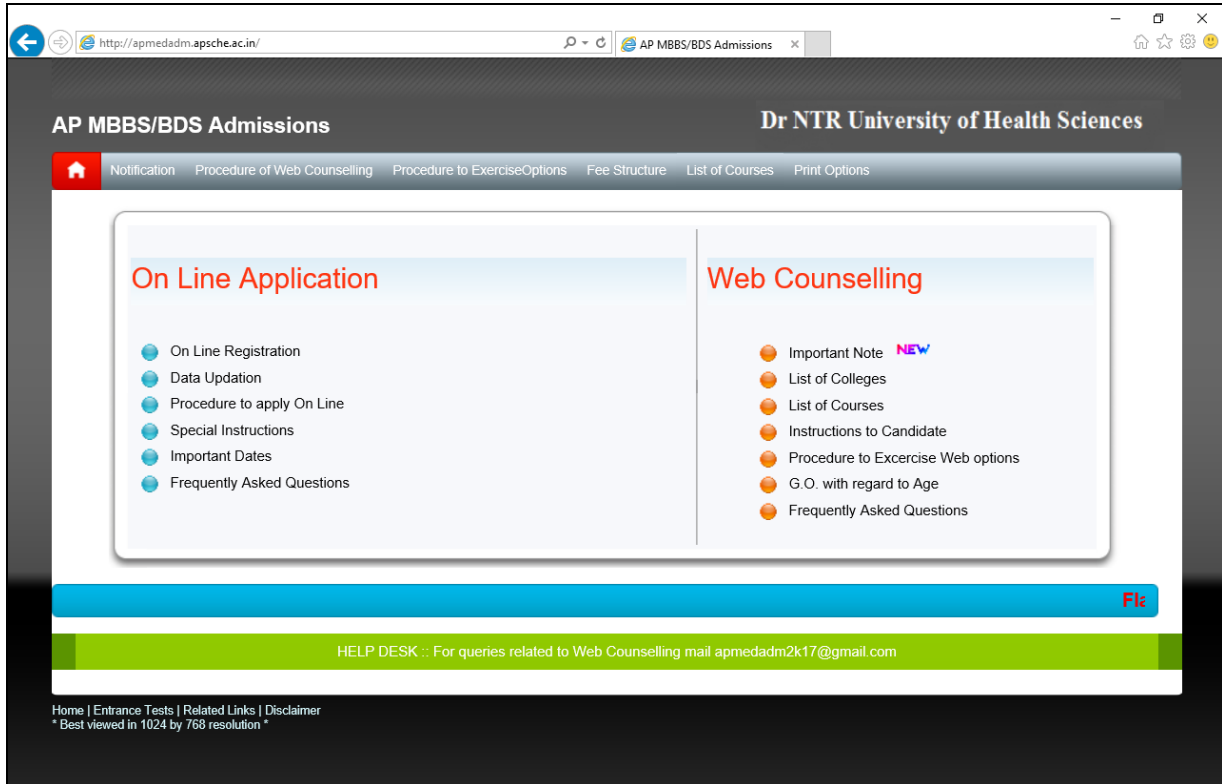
http://apmedadm.apsche.ac.in/

AP MBBS/BDS Admissions ×

AP MBBS/BDS Admissions

Dr NTR University of Health Sciences

Notification Procedure of Web Counselling Procedure to ExerciseOptions Fee Structure List of Courses Print Options

On Line Application

On Line Registration
Data Updation
Procedure to apply On Line
Special Instructions
Important Dates
Frequently Asked Questions

Web Counselling

Important Note NEW
List of Colleges
List of Courses
Instructions to Candidate
Procedure to Excercise Web options
G.O. with regard to Age
Frequently Asked Questions

Fl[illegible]

HELP DESK :: For queries related to Web Counselling mail apmedadm2k17@gmail.com

Home | Entrance Tests | Related Links | Disclaimer
* Best viewed in 1024 by 768 resolution *